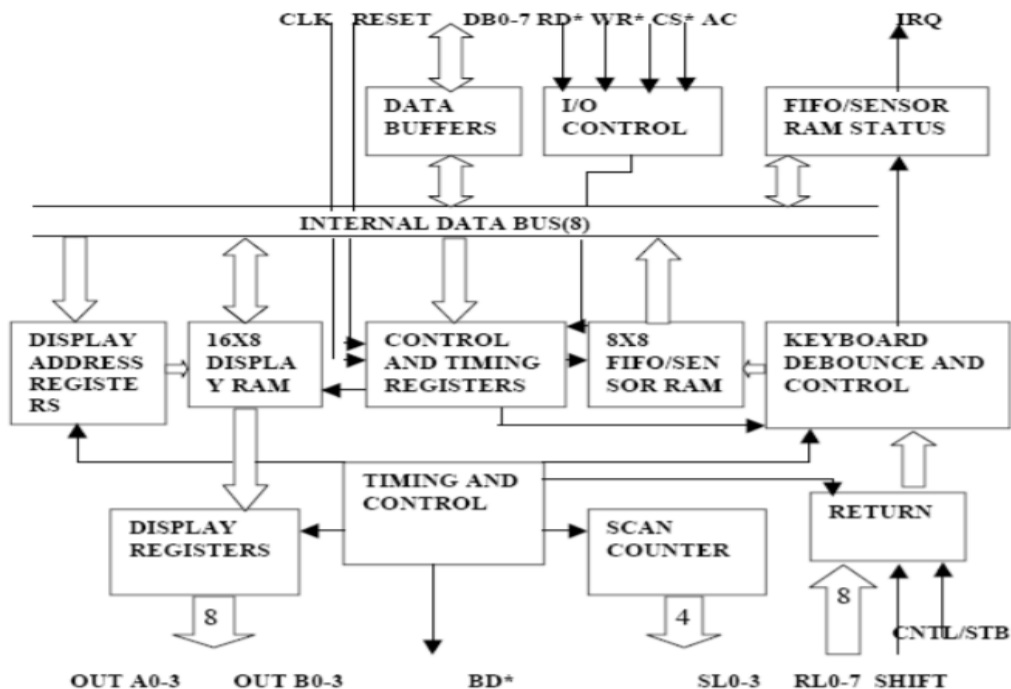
CLK RESET DB0-7 RD* WR* CS* AC

IRQ

DATA BUFFERS

I/O CONTROL

FIFO/SENSOR RAM STATUS

INTERNAL DATA BUS(8)

DISPLAY ADDRESS REGISTE RS

16X8 DISPLA Y RAM

CONTROL AND TIMING REGISTERS

8X8 FIFO/SEN SOR RAM

KEYBOARD DEBOUNCE AND CONTROL

TIMING AND CONTROL

RETURN

DISPLAY REGISTERS

SCAN COUNTER

8

4

8

CNTL/STB

OUT A0-3 OUT B0-3 BD* SL0-3 RL0-7 SHIFT